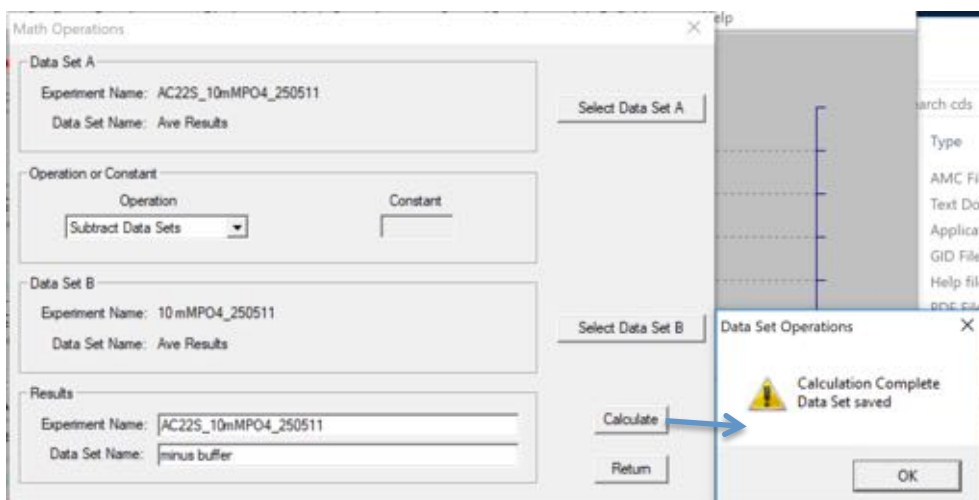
Math Operations

Data Set A

Experiment Name: AC22S_10mMPO4_250511

Data Set Name: Ave Results

Select Data Set A

Operation or Constant

Operation

Subtract Data Sets

Constant

Data Set B

Experiment Name: 10 mMPO4_250511

Data Set Name: Ave Results

Select Data Set B

Results

Experiment Name: AC22S_10mMPO4_250511

Data Set Name: minus buffer

Calculate

Return

elp

arch cds

Type

AMC Fi

Text Do

Applica

GID File

Help fil

Data Set Operations

Calculation Complete
Data Set saved

OK